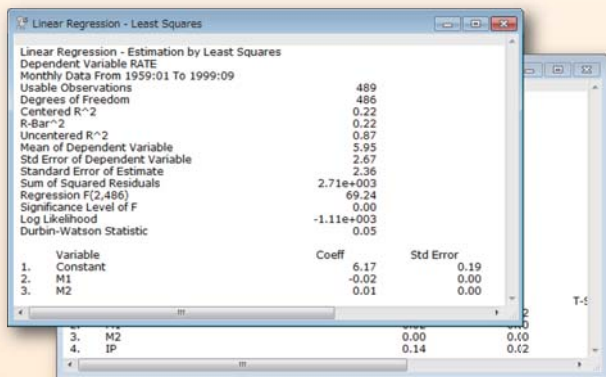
Linear Regression - Least Squares

Linear Regression - Estimation by Least Squares
Dependent Variable RATE
Monthly Data From 1959:01 To 1999:09

| | |
|---|---|
| Usable Observations | 489 |
| Degrees of Freedom | 486 |
| Centered R^2 | 0.22 |
| R-Bar^2 | 0.22 |
| Uncentered R^2 | 0.87 |
| Mean of Dependent Variable | 5.95 |
| Std Error of Dependent Variable | 2.67 |
| Standard Error of Estimate | 2.36 |
| Sum of Squared Residuals | 2.71e+003 |
| Regression F(2,486) | 69.24 |
| Significance Level of F | 0.00 |
| Log Likelihood | -1.11e+003 |
| Durbin-Watson Statistic | 0.05 |

| | Variable | Coeff | Std Error |
|---|---|---|---|
| 1. | Constant | 6.17 | 0.19 |
| 2. | M1 | -0.02 | 0.00 |
| 3. | M2 | 0.01 | 0.00 |

III

T-S
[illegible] 2

| | | | |
|---|---|---|---|
| 2. | M1 | 0.02 | 0.00 |
| 3. | M2 | 0.00 | 0.00 |
| 4. | IP | 0.14 | 0.02 |

III